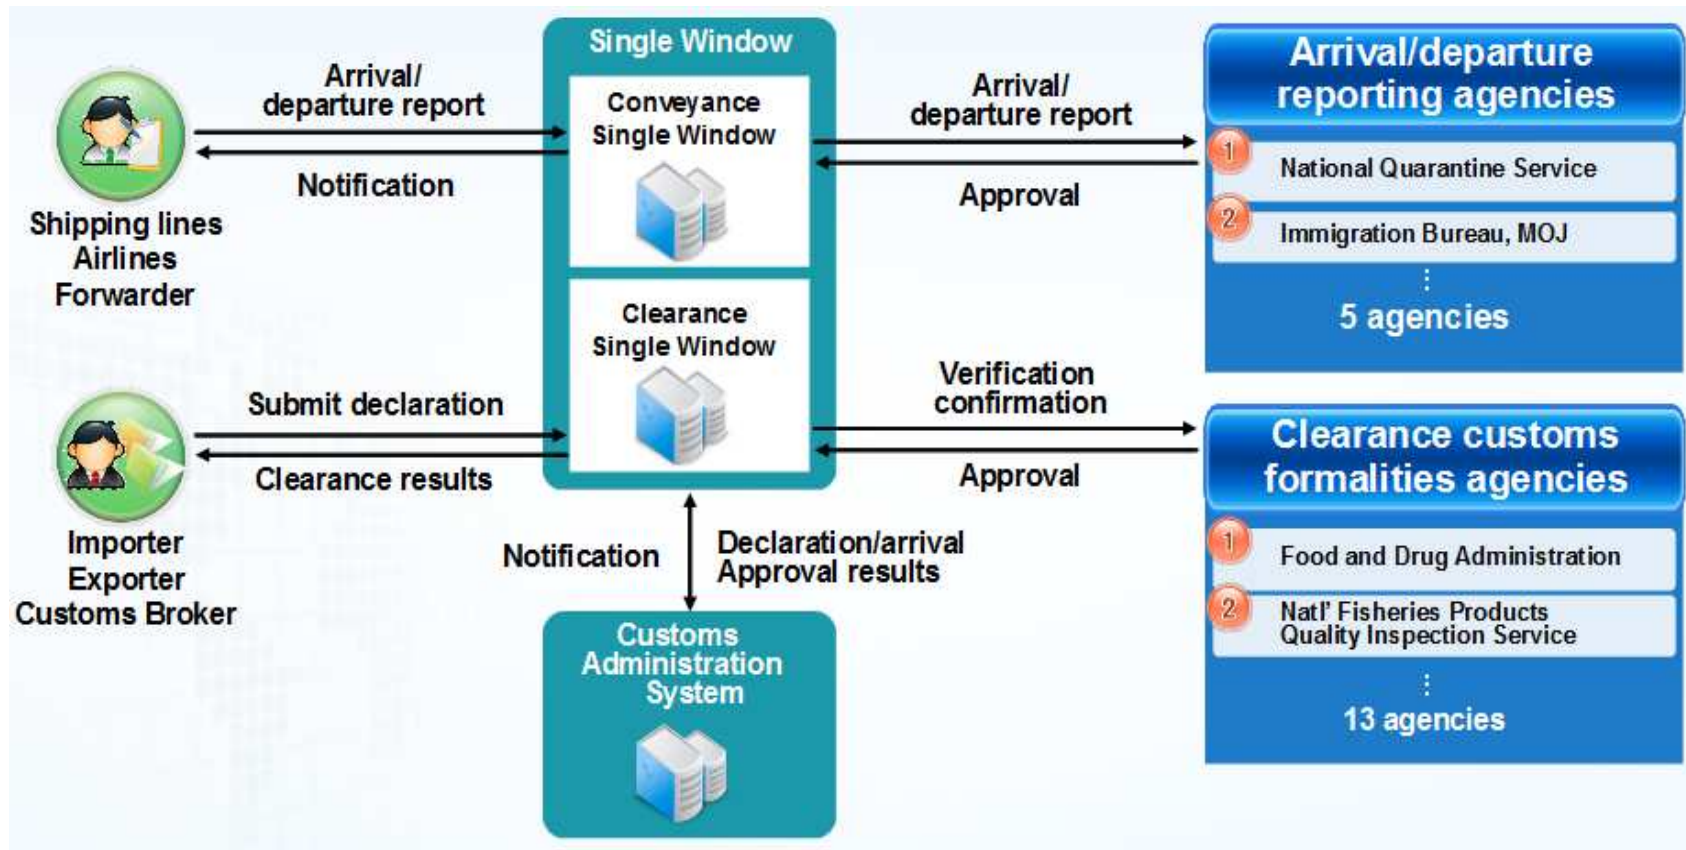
Shipping lines
Airlines
Forwarder

Arrival/
departure report

Notification

Single Window

Conveyance
Single Window

Clearance
Single Window

Arrival/
departure report

Approval

Arrival/departure
reporting agencies

1 National Quarantine Service

2 Immigration Bureau, MOJ

⋮

5 agencies

Importer
Exporter
Customs Broker

Submit declaration

Clearance results

Verification
confirmation

Approval

Clearance customs
formalities agencies

1 Food and Drug Administration

2 Natl' Fisheries Products
Quality Inspection Service

⋮

13 agencies

Notification

Declaration/arrival
Approval results

Customs
Administration
System